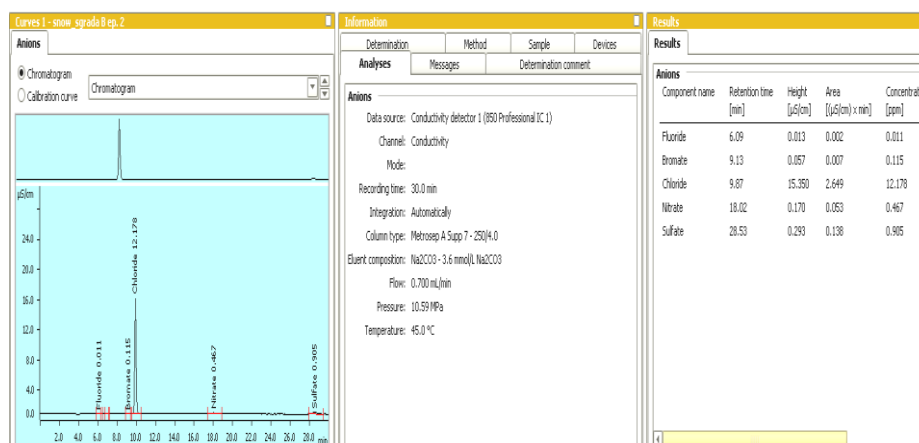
Curves 1 - snow_sgrada B ep. 2

Anions

Chromatogram
Calibration curve
Chromatogram

µS/cm
24.0
20.0
16.0
12.0
8.0
4.0
0.0
2.0 4.0 6.0 8.0 10.0 12.0 14.0 16.0 18.0 20.0 22.0 24.0 26.0 28.0 min

Fluoride 0.011
Bromate 0.115
Chloride 12.178
Nitrate 0.467
Sulfate 0.905

Information

Determination | Method | Sample | Devices
Analyses | Messages | Determination comment

Anions
Data source: Conductivity detector 1 (850 Professional IC 1)
Channel: Conductivity
Mode:
Recording time: 30.0 min
Integration: Automatically
Column type: Metrosep A Supp 7 - 250/4.0
Eluent composition: Na2CO3 - 3.6 mmol/L Na2CO3
Flow: 0.700 mL/min
Pressure: 10.59 MPa
Temperature: 45.0 °C

Results

Results

Anions

| Component name | Retention time [min] | Height [µS/cm] | Area [(µS/cm) x min] | Concentrat [ppm] |
|---|---|---|---|---|
| Fluoride | 6.09 | 0.013 | 0.002 | 0.011 |
| Bromate | 9.13 | 0.057 | 0.007 | 0.115 |
| Chloride | 9.87 | 15.350 | 2.649 | 12.178 |
| Nitrate | 18.02 | 0.170 | 0.053 | 0.467 |
| Sulfate | 28.53 | 0.293 | 0.138 | 0.905 |